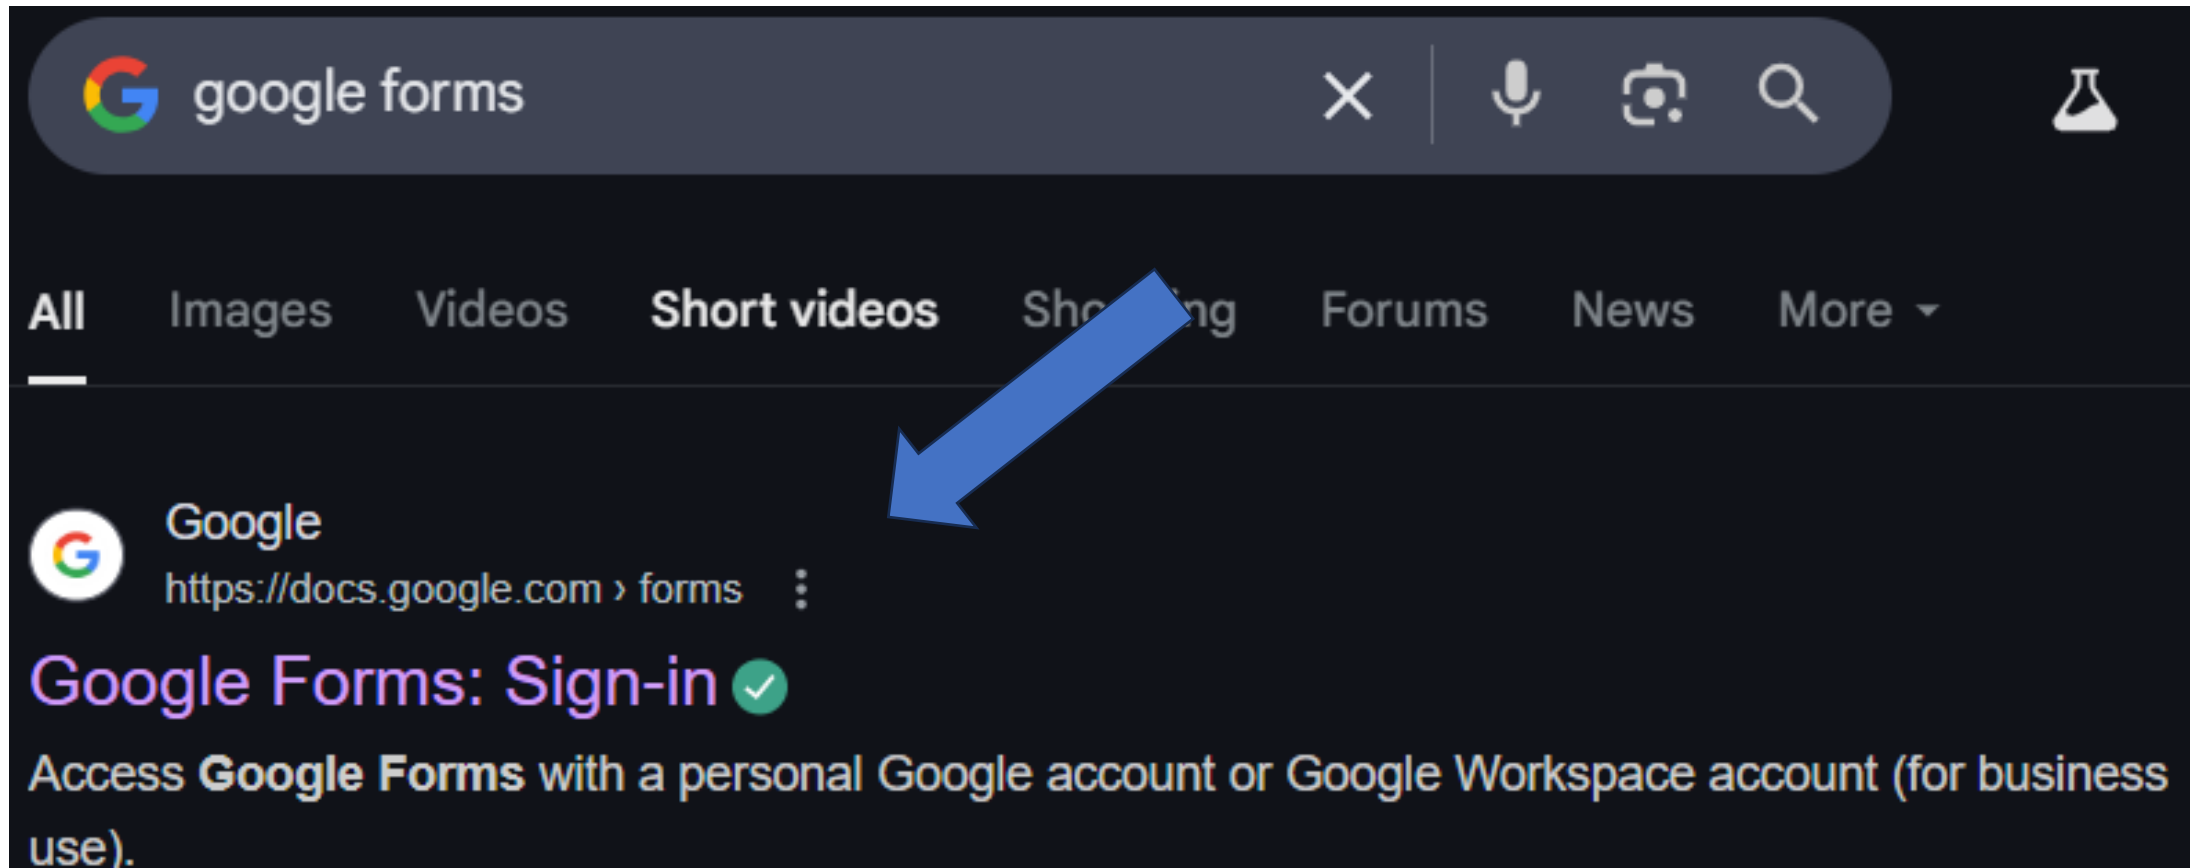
google forms

All Images Videos Short videos Sh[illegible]ng Forums News More

Google
https://docs.google.com › forms

Google Forms: Sign-in

Access **Google Forms** with a personal Google account or Google Workspace account (for business use).